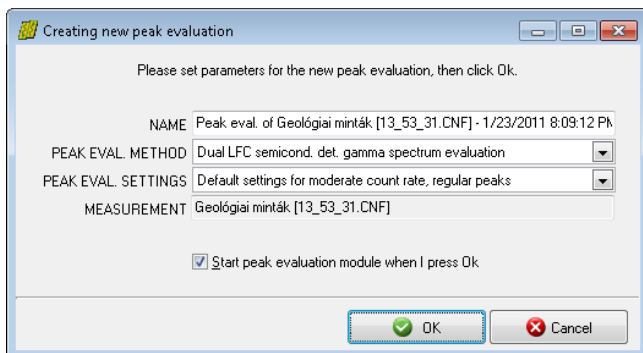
Creating new peak evaluation

Please set parameters for the new peak evaluation, then click Ok.

NAME Peak eval. of Geológiai minták [13_53_31.CNF] - 1/23/2011 8:09:12 PM

PEAK EVAL. METHOD Dual LFC semicond. det. gamma spectrum evaluation

PEAK EVAL. SETTINGS Default settings for moderate count rate, regular peaks

MEASUREMENT Geológiai minták [13_53_31.CNF]

Start peak evaluation module when I press Ok

OK

Cancel